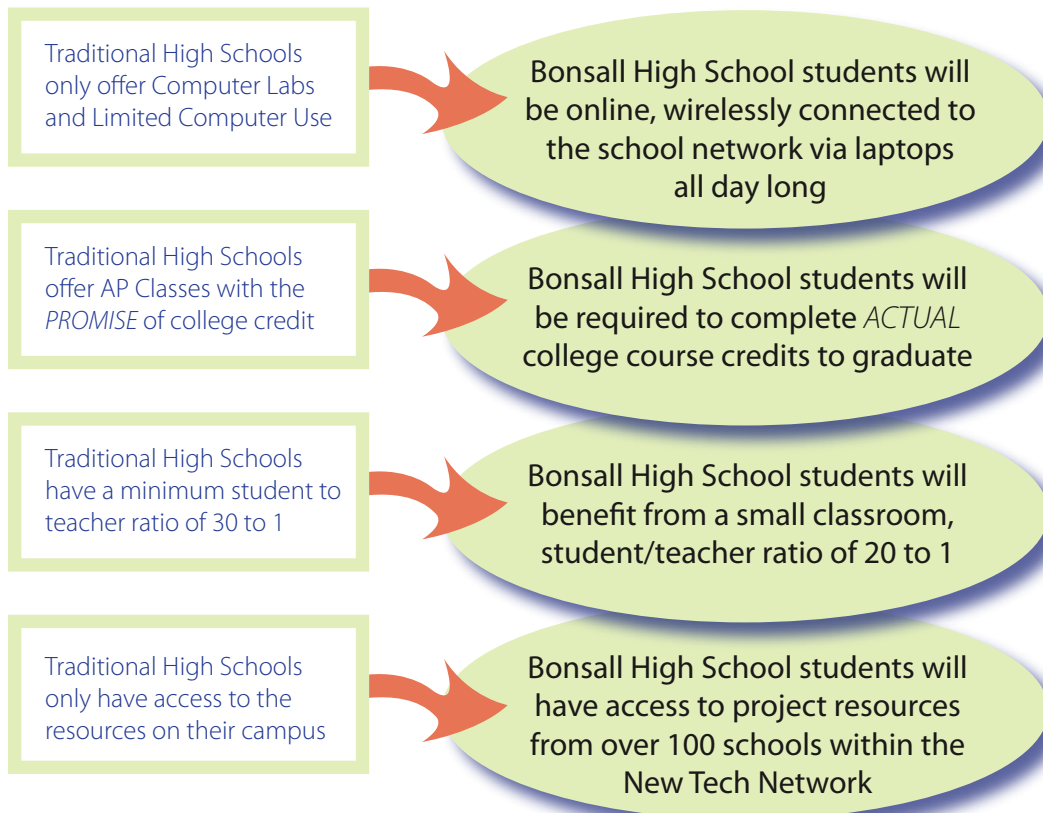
Traditional High Schools only offer Computer Labs and Limited Computer Use

Bonsall High School students will be online, wirelessly connected to the school network via laptops all day long

Traditional High Schools offer AP Classes with the *PROMISE* of college credit

Bonsall High School students will be required to complete *ACTUAL* college course credits to graduate

Traditional High Schools have a minimum student to teacher ratio of 30 to 1

Bonsall High School students will benefit from a small classroom, student/teacher ratio of 20 to 1

Traditional High Schools only have access to the resources on their campus

Bonsall High School students will have access to project resources from over 100 schools within the New Tech Network